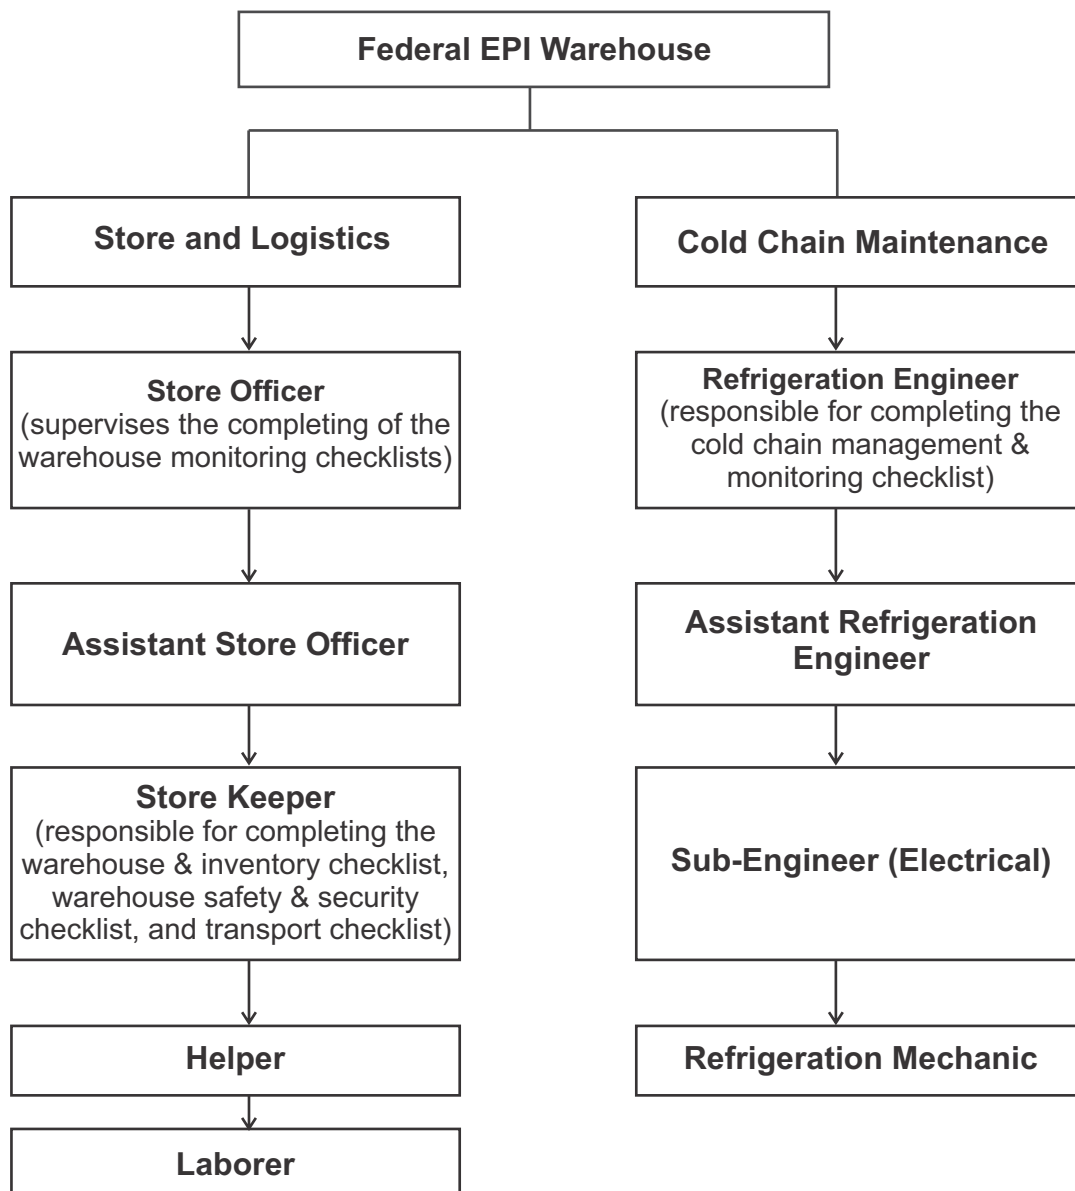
Federal EPI Warehouse

Store and Logistics

Store Officer
(supervises the completing of the warehouse monitoring checklists)

Assistant Store Officer

Store Keeper
(responsible for completing the warehouse & inventory checklist, warehouse safety & security checklist, and transport checklist)

Helper

Laborer

Cold Chain Maintenance

Refrigeration Engineer
(responsible for completing the cold chain management & monitoring checklist)

Assistant Refrigeration Engineer

Sub-Engineer (Electrical)

Refrigeration Mechanic